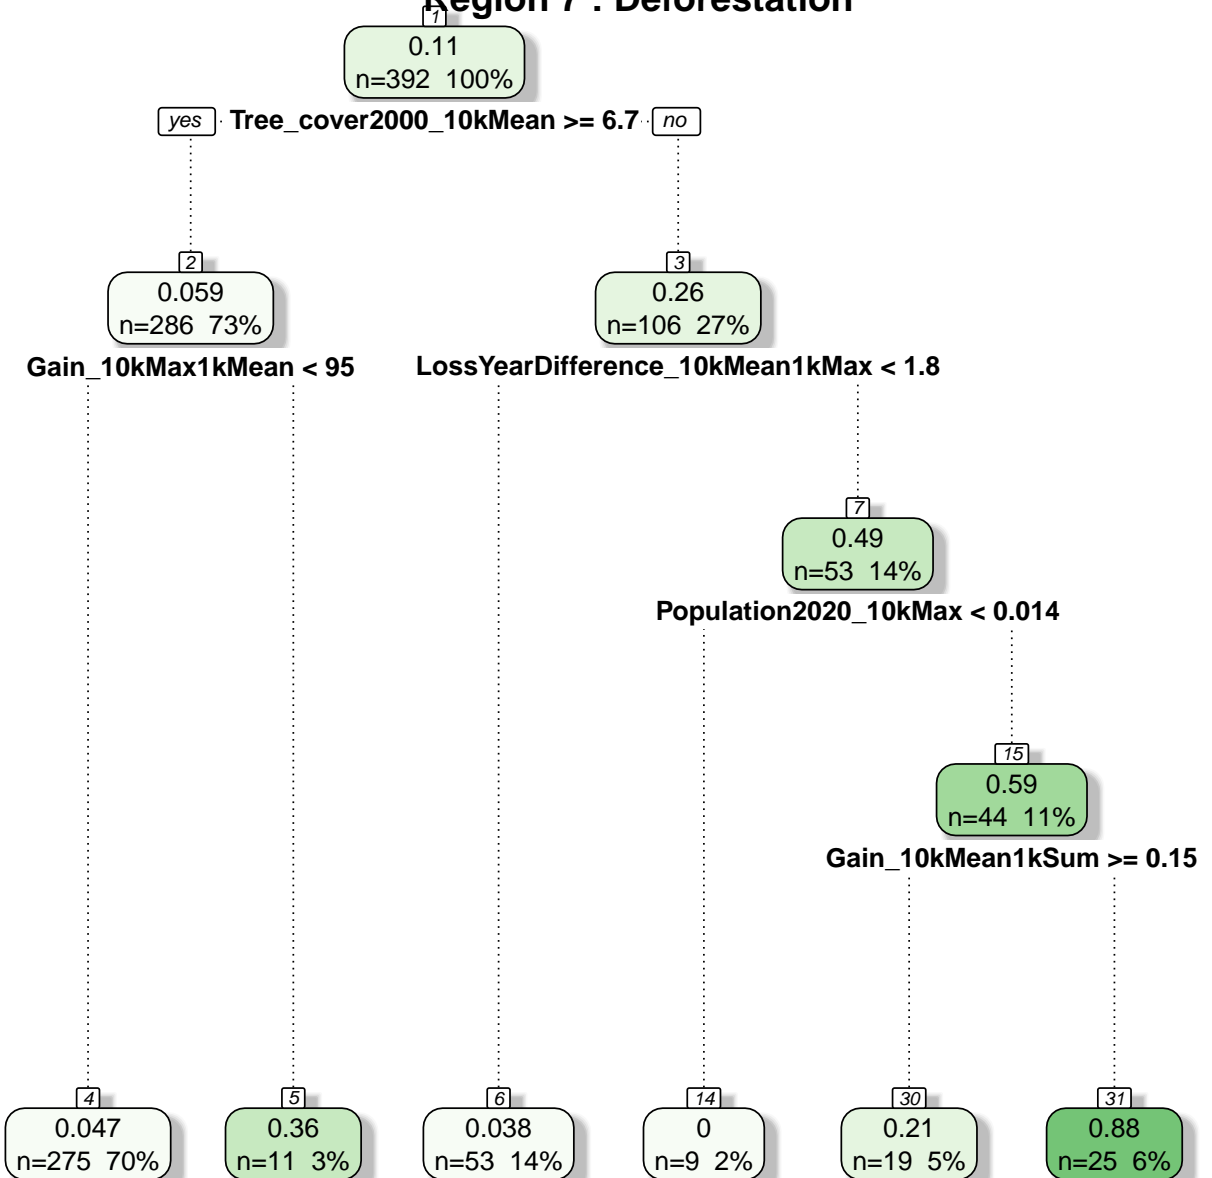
Region 7 : Deforestation

1
0.11
n=392 100%

yes Tree_cover2000_10kMean >= 6.7 no

2
0.059
n=286 73%

Gain_10kMax1kMean < 95

3
0.26
n=106 27%

LossYearDifference_10kMean1kMax < 1.8

7
0.49
n=53 14%

Population2020_10kMax < 0.014

15
0.59
n=44 11%

Gain_10kMean1kSum >= 0.15

4
0.047
n=275 70%

5
0.36
n=11 3%

6
0.038
n=53 14%

14
0
n=9 2%

30
0.21
n=19 5%

31
0.88
n=25 6%